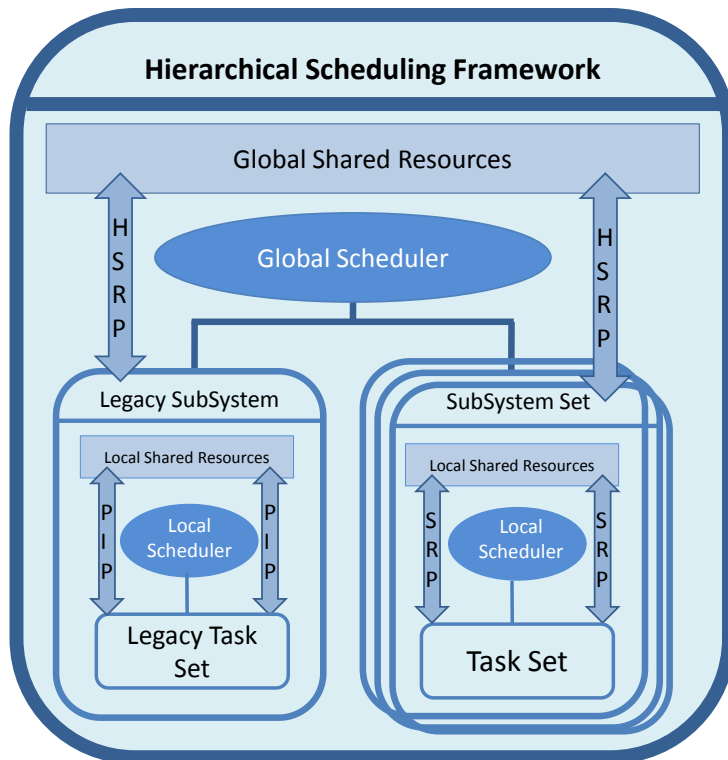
Hierarchical Scheduling Framework

Global Shared Resources

HSRP

Global Scheduler

HSRP

Legacy SubSystem

Local Shared Resources

PIP

Local Scheduler

PIP

Legacy Task Set

SubSystem Set

Local Shared Resources

SRP

Local Scheduler

SRP

Task Set